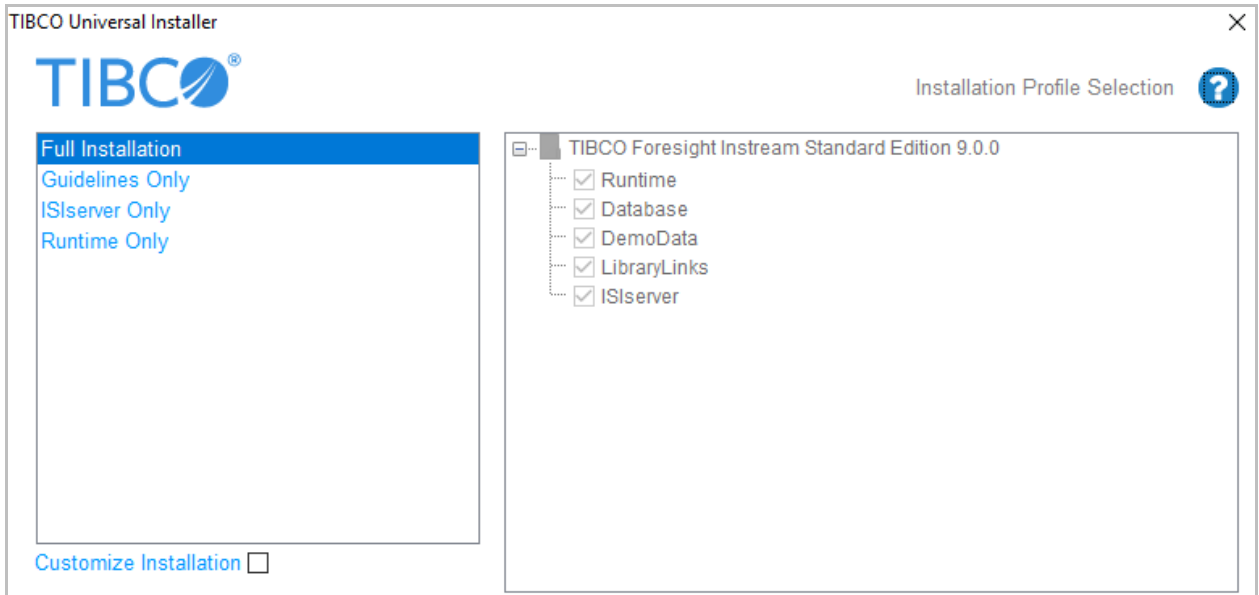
TIBCO Universal Installer

TIBCO®

Installation Profile Selection

Full Installation
Guidelines Only
ISIserver Only
Runtime Only

Customize Installation

TIBCO Foresight Instream Standard Edition 9.0.0
Runtime
Database
DemoData
LibraryLinks
ISIserver